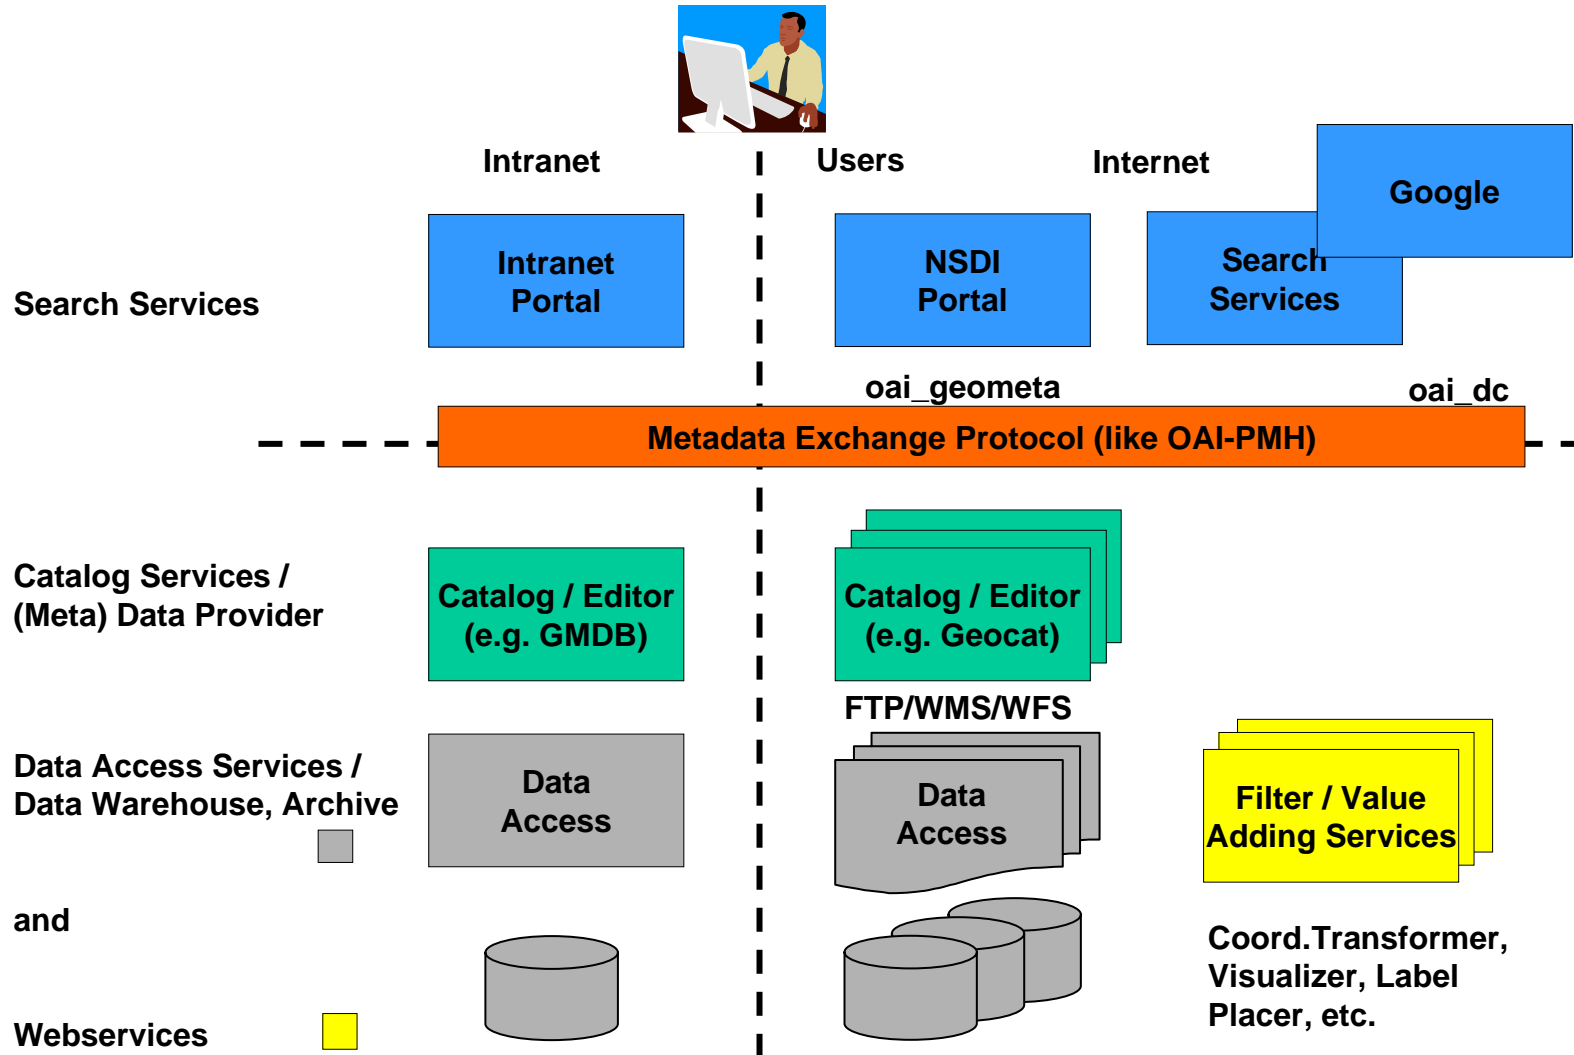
Intranet

Users

Internet

Google

Search Services

Intranet Portal

NSDI Portal

Search Services

oai_geometa

oai_dc

Metadata Exchange Protocol (like OAI-PMH)

Catalog Services / (Meta) Data Provider

Catalog / Editor (e.g. GMDB)

Catalog / Editor (e.g. Geocat)

FTP/WMS/WFS

Data Access Services / Data Warehouse, Archive

Data Access

Data Access

Filter / Value Adding Services

and

Coord.Transformer, Visualizer, Label Placer, etc.

Webservices